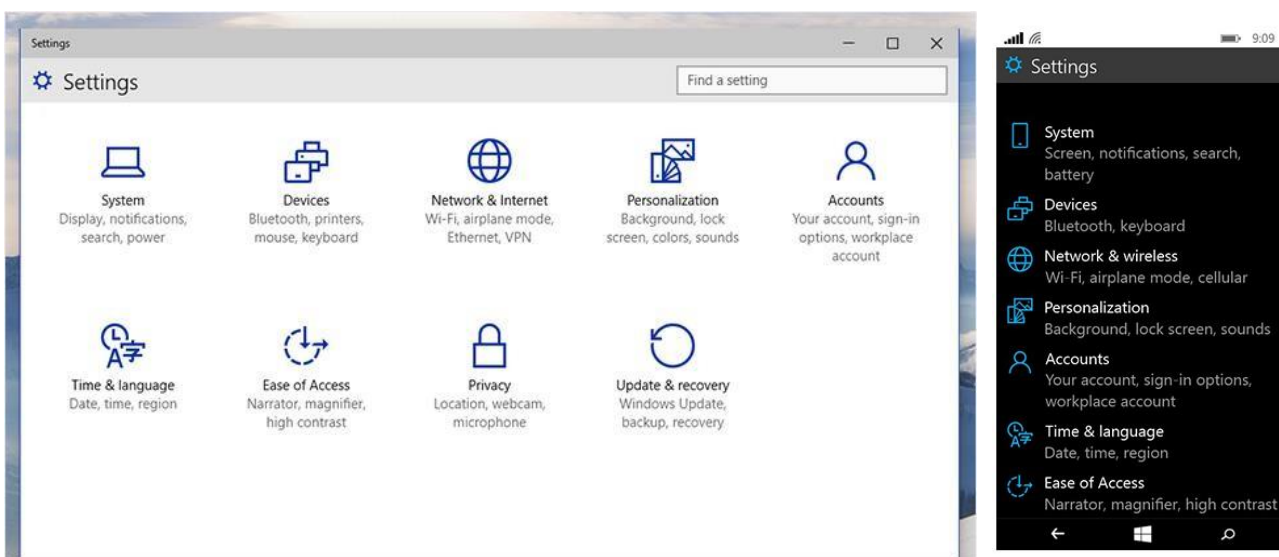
Settings

Settings

Find a setting

System
Display, notifications, search, power

Devices
Bluetooth, printers, mouse, keyboard

Network & Internet
Wi-Fi, airplane mode, Ethernet, VPN

Personalization
Background, lock screen, colors, sounds

Accounts
Your account, sign-in options, workplace account

Time & language
Date, time, region

Ease of Access
Narrator, magnifier, high contrast

Privacy
Location, webcam, microphone

Update & recovery
Windows Update, backup, recovery

9:09

Settings

System
Screen, notifications, search, battery

Devices
Bluetooth, keyboard

Network & wireless
Wi-Fi, airplane mode, cellular

Personalization
Background, lock screen, sounds

Accounts
Your account, sign-in options, workplace account

Time & language
Date, time, region

Ease of Access
Narrator, magnifier, high contrast